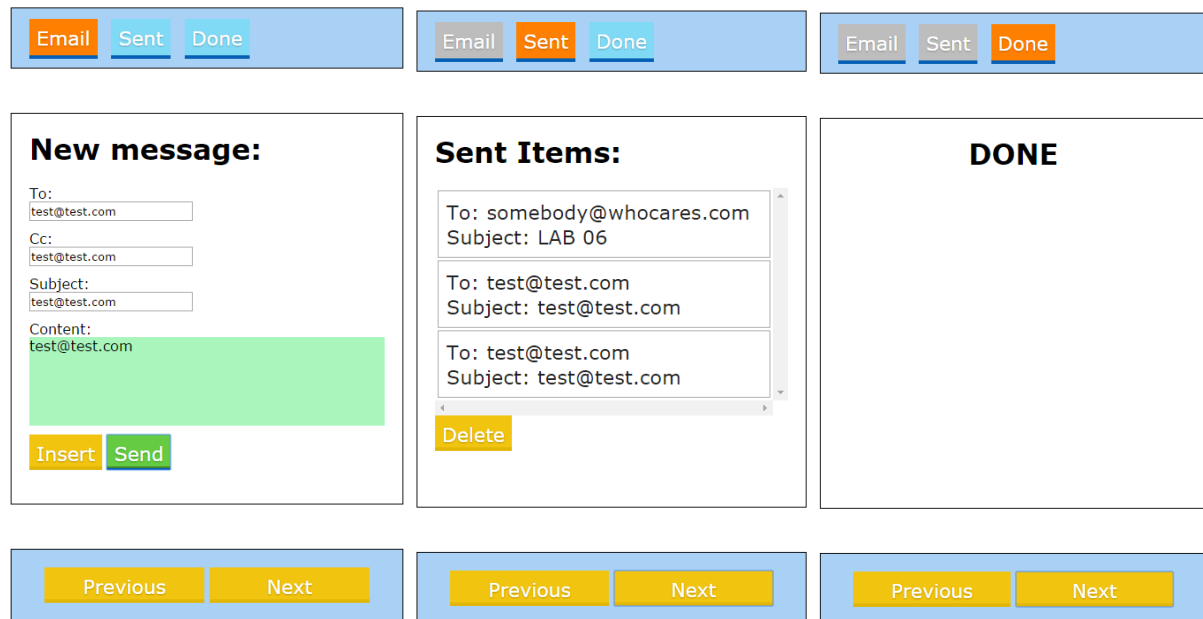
Email Sent Done

New message:

To:
test@test.com

Cc:
test@test.com

Subject:
test@test.com

Content:
test@test.com

Insert Send

Previous Next

Email Sent Done

Sent Items:

To: somebody@whocares.com
Subject: LAB 06

To: test@test.com
Subject: test@test.com

To: test@test.com
Subject: test@test.com

Delete

Previous Next

Email Sent Done

DONE

Previous Next